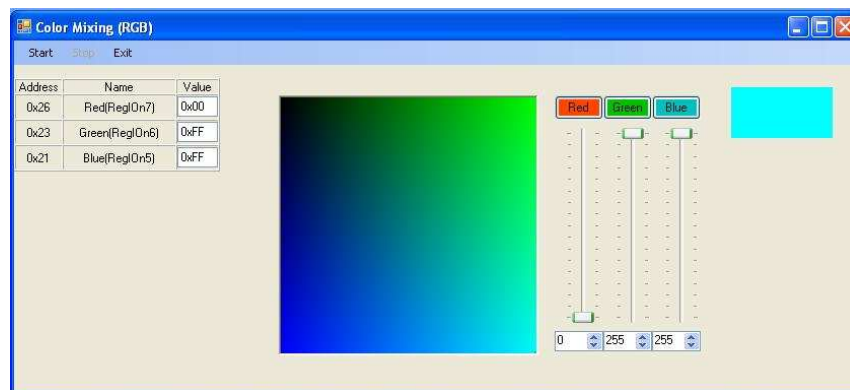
Color Mixing (RGB)

Start Stop Exit

| Address | Name | Value |
|---|---|---|
| 0x26 | Red(RegIOn7) | 0x00 |
| 0x23 | Green(RegIOn6) | 0xFF |
| 0x21 | Blue(RegIOn5) | 0xFF |

Red Green Blue

0 255 255